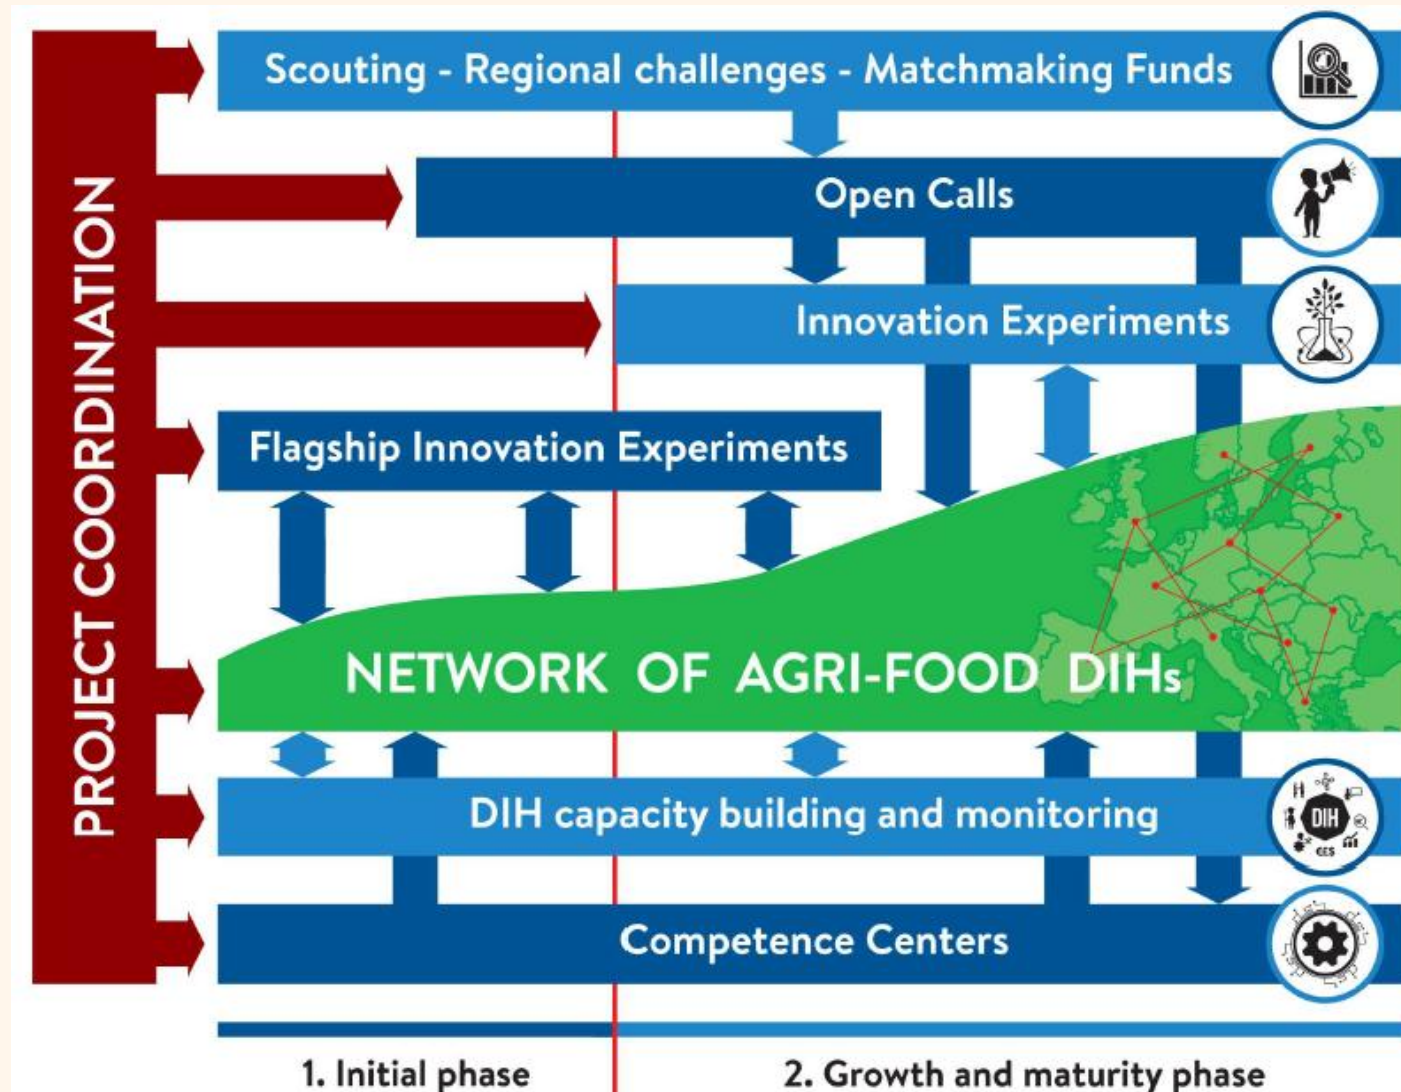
PROJECT COORDINATION

Scouting - Regional challenges - Matchmaking Funds

Open Calls

Innovation Experiments

Flagship Innovation Experiments

NETWORK OF AGRI-FOOD DIHs

DIH capacity building and monitoring

DIH

GES

Competence Centers

1. Initial phase

2. Growth and maturity phase